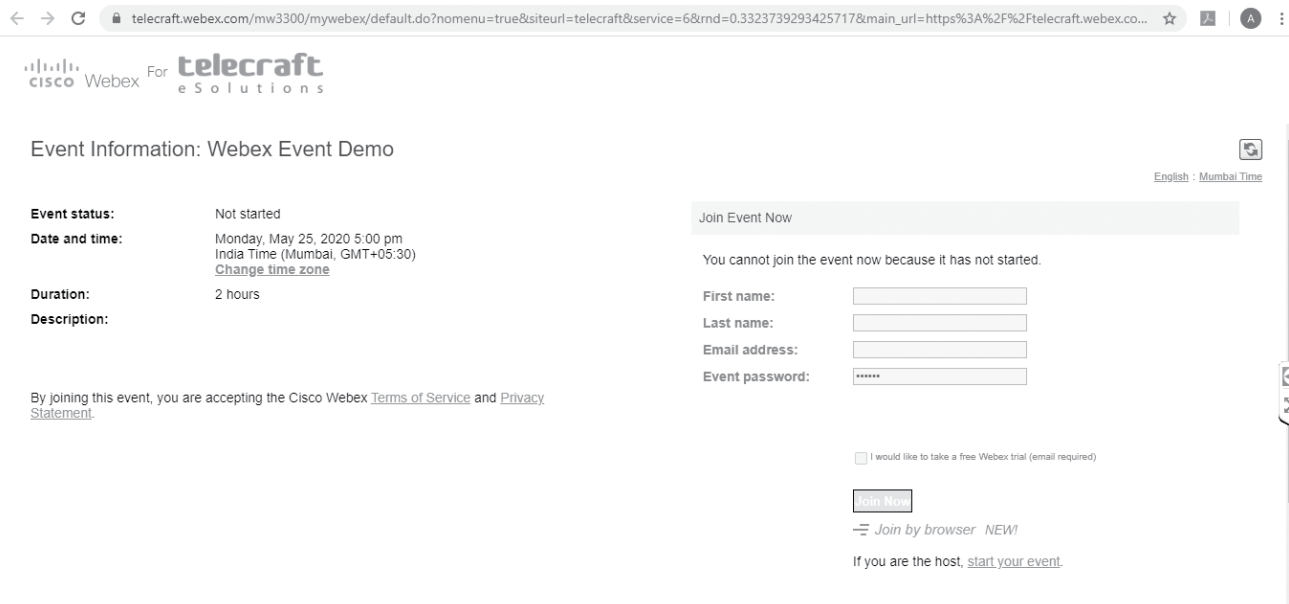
telecraft.webex.com/mw3300/mywebex/default.do?nomenu=true&siteurl=telecraft&service=6&rnd=0.3323739293425717&main_url=https%3A%2F%2Ftelecraft.webex.co...

A

cisco Webex For telecraft eSolutions

Event Information: Webex Event Demo

English : Mumbai Time

Event status: Not started

Date and time: Monday, May 25, 2020 5:00 pm India Time (Mumbai, GMT+05:30) Change time zone

Duration: 2 hours

Description:

By joining this event, you are accepting the Cisco Webex Terms of Service and Privacy Statement.

Join Event Now

You cannot join the event now because it has not started.

First name:

Last name:

Email address:

Event password: ••••••

I would like to take a free Webex trial (email required)

Join Now

Join by browser NEW!

If you are the host, start your event.